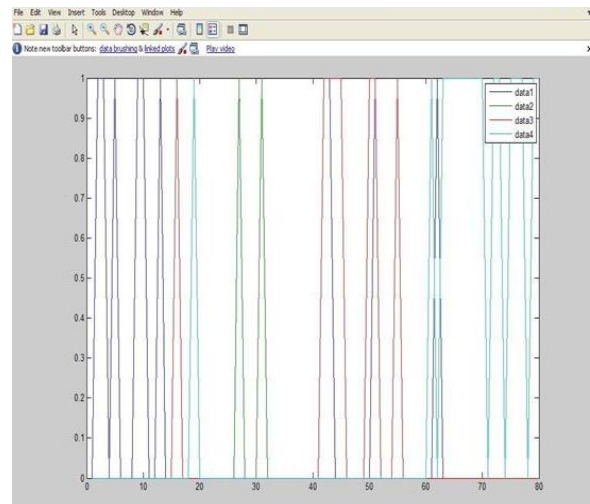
File Edit View Insert Tools Desktop Window Help

Note new toolbar buttons: data brushing & linked plots Play video

data1
data2
data3
data4

1
0.9
0.8
0.7
0.6
0.5
0.4
0.3
0.2
0.1
0

0 10 20 30 40 50 60 70 80